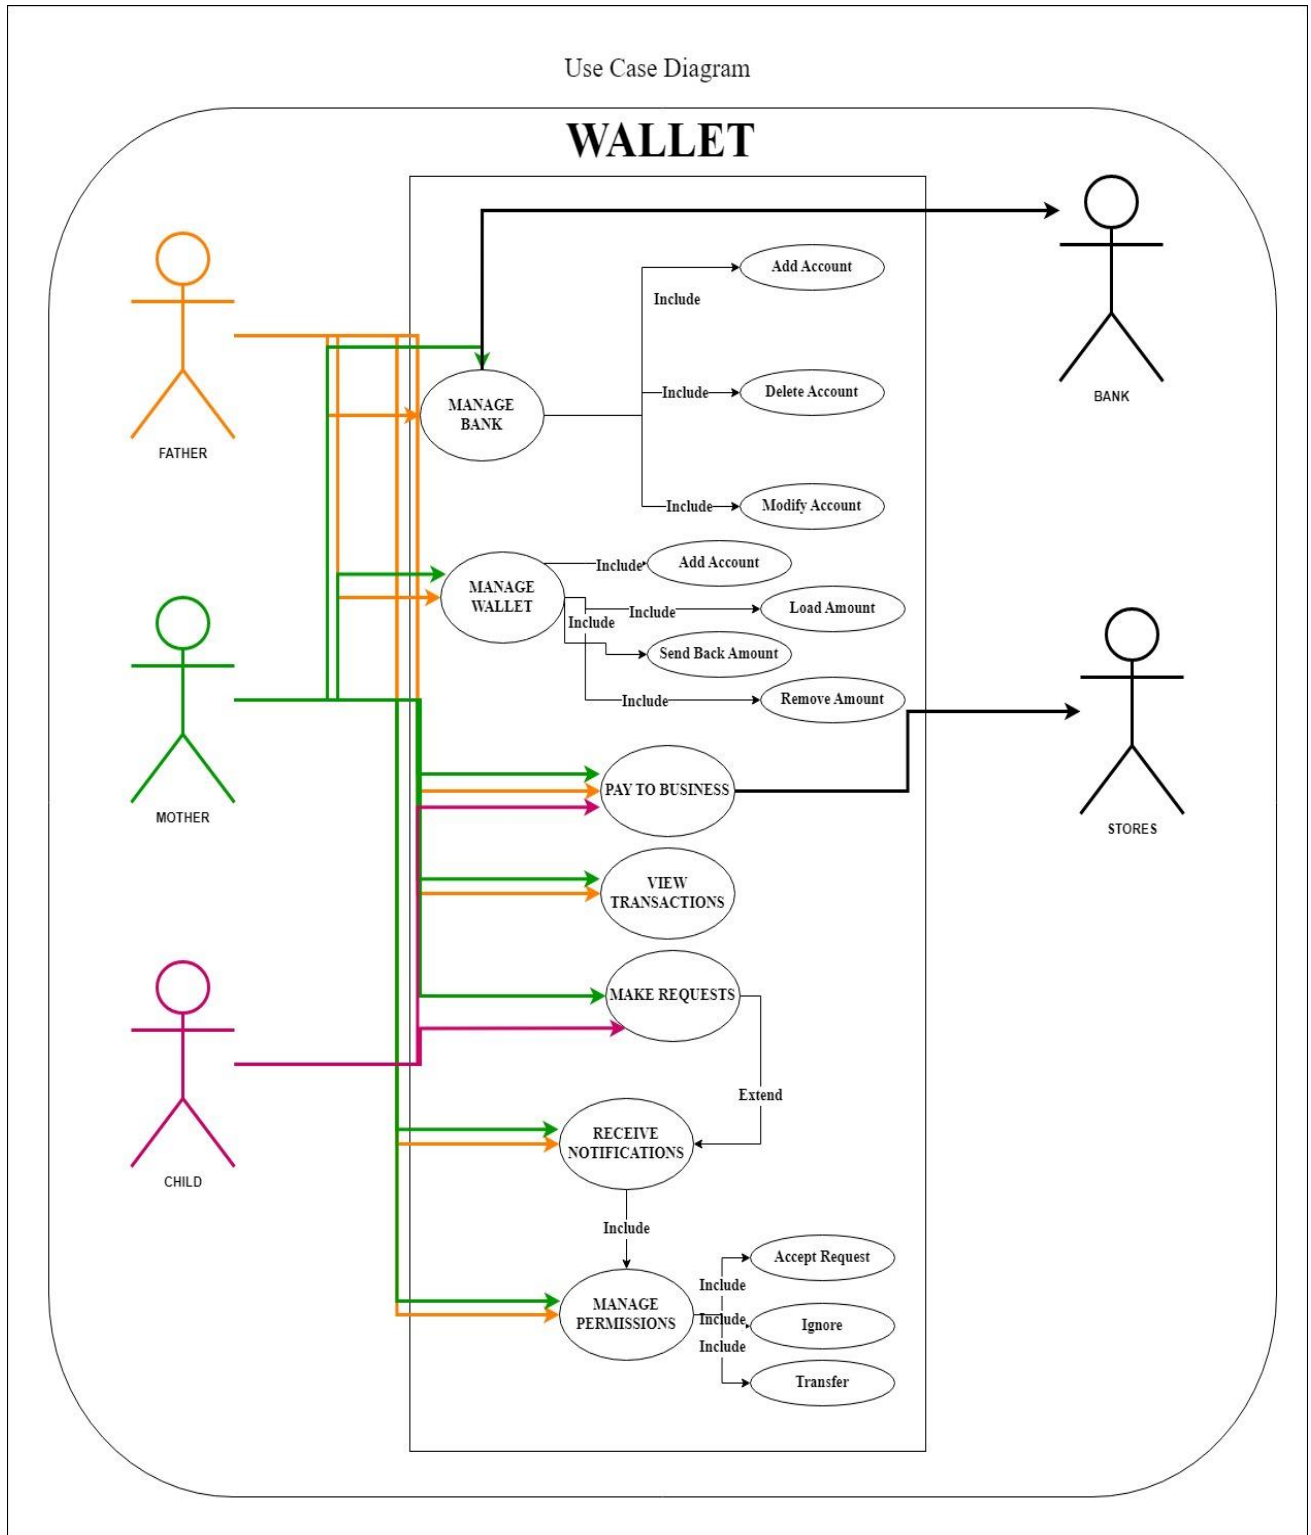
Use Case Diagram

WALLET

FATHER

MOTHER

CHILD

BANK

STORES

MANAGE BANK

Include

Add Account

Include

Delete Account

Include

Modify Account

MANAGE WALLET

Include

Add Account

Include

Load Amount

Include

Send Back Amount

Include

Remove Amount

PAY TO BUSINESS

VIEW TRANSACTIONS

MAKE REQUESTS

Extend

RECEIVE NOTIFICATIONS

Include

MANAGE PERMISSIONS

Include

Accept Request

Include

Ignore

Include

Transfer